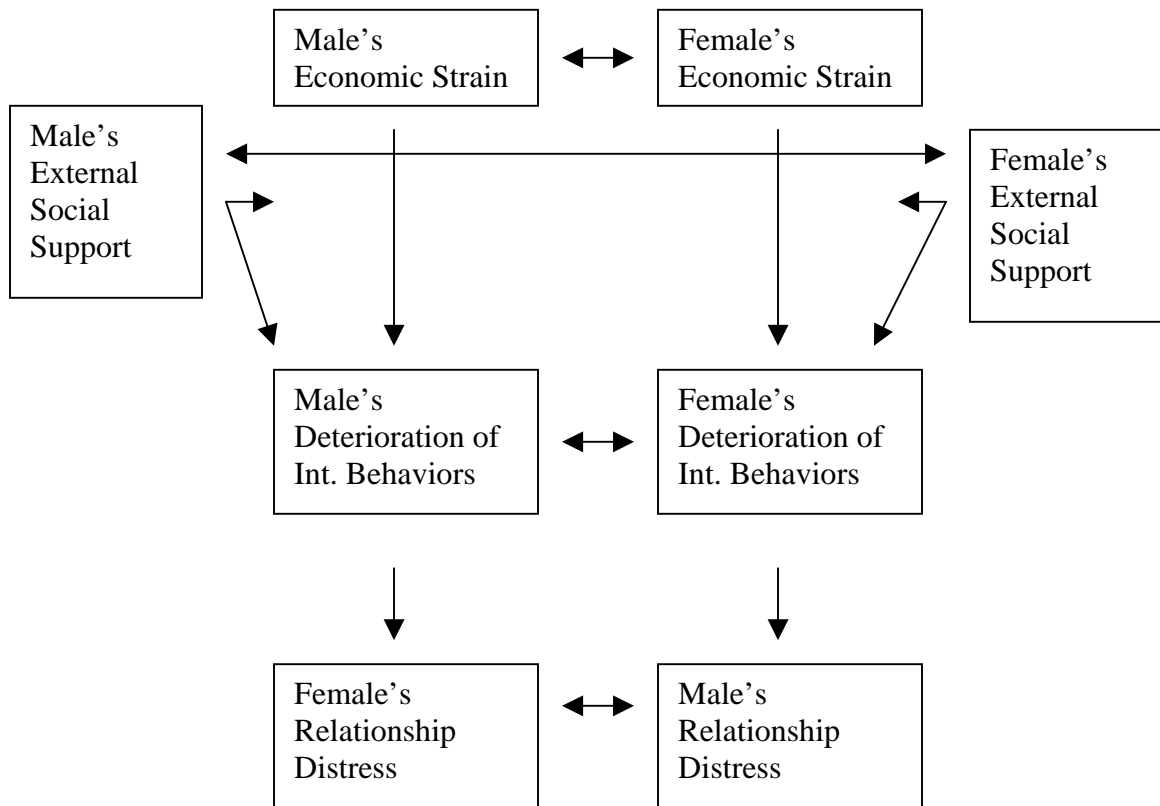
Male's Economic Strain

Female's Economic Strain

Male's External Social Support

Female's External Social Support

Male's Deterioration of Int. Behaviors

Female's Deterioration of Int. Behaviors

Female's Relationship Distress

Male's Relationship Distress